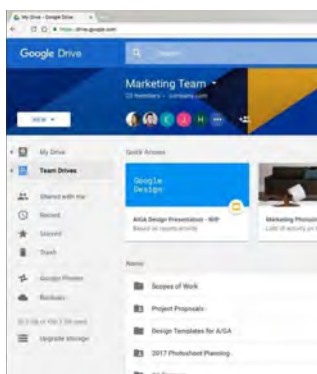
My Drive - Google Drive

https://drive.google.com

Google Drive

Search

Marketing Team

13 members · company.com

H

NEW

My Drive

Team Drives

Shared with me

Recent

Starred

Trash

Google Photos

Backups

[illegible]

Upgrade storage

Quick Access

Google Design

AIGA Design Presentation - WIP

Based on recent activity

Marketing Phase

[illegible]

Name

Scopes of Work

Project Proposals

Design Templates for AIGA

2017 Photoshoot Planning

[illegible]